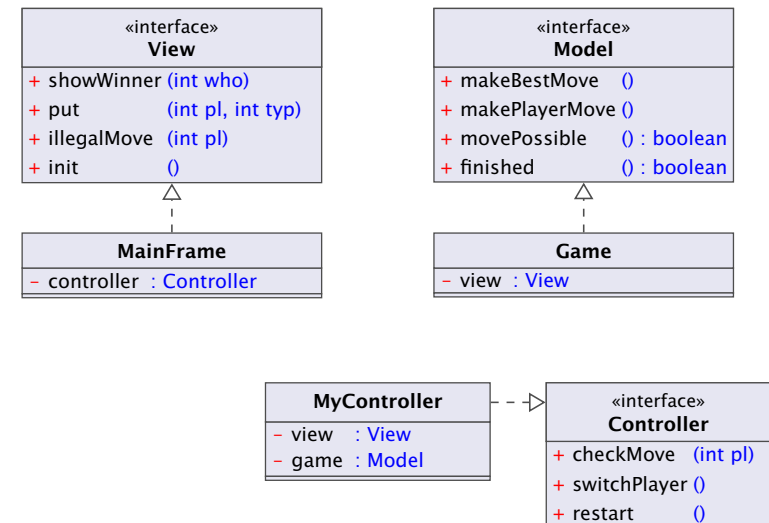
«interface»
**View**

+ showWinner (int who)
+ put (int pl, int typ)
+ illegalMove (int pl)
+ init ()

**MainFrame**

– controller : Controller

«interface»
**Model**

+ makeBestMove ()
+ makePlayerMove ()
+ movePossible () : boolean
+ finished () : boolean

**Game**

– view : View

**MyController**

– view : View
– game : Model

«interface»
**Controller**

+ checkMove (int pl)
+ switchPlayer ()
+ restart ()